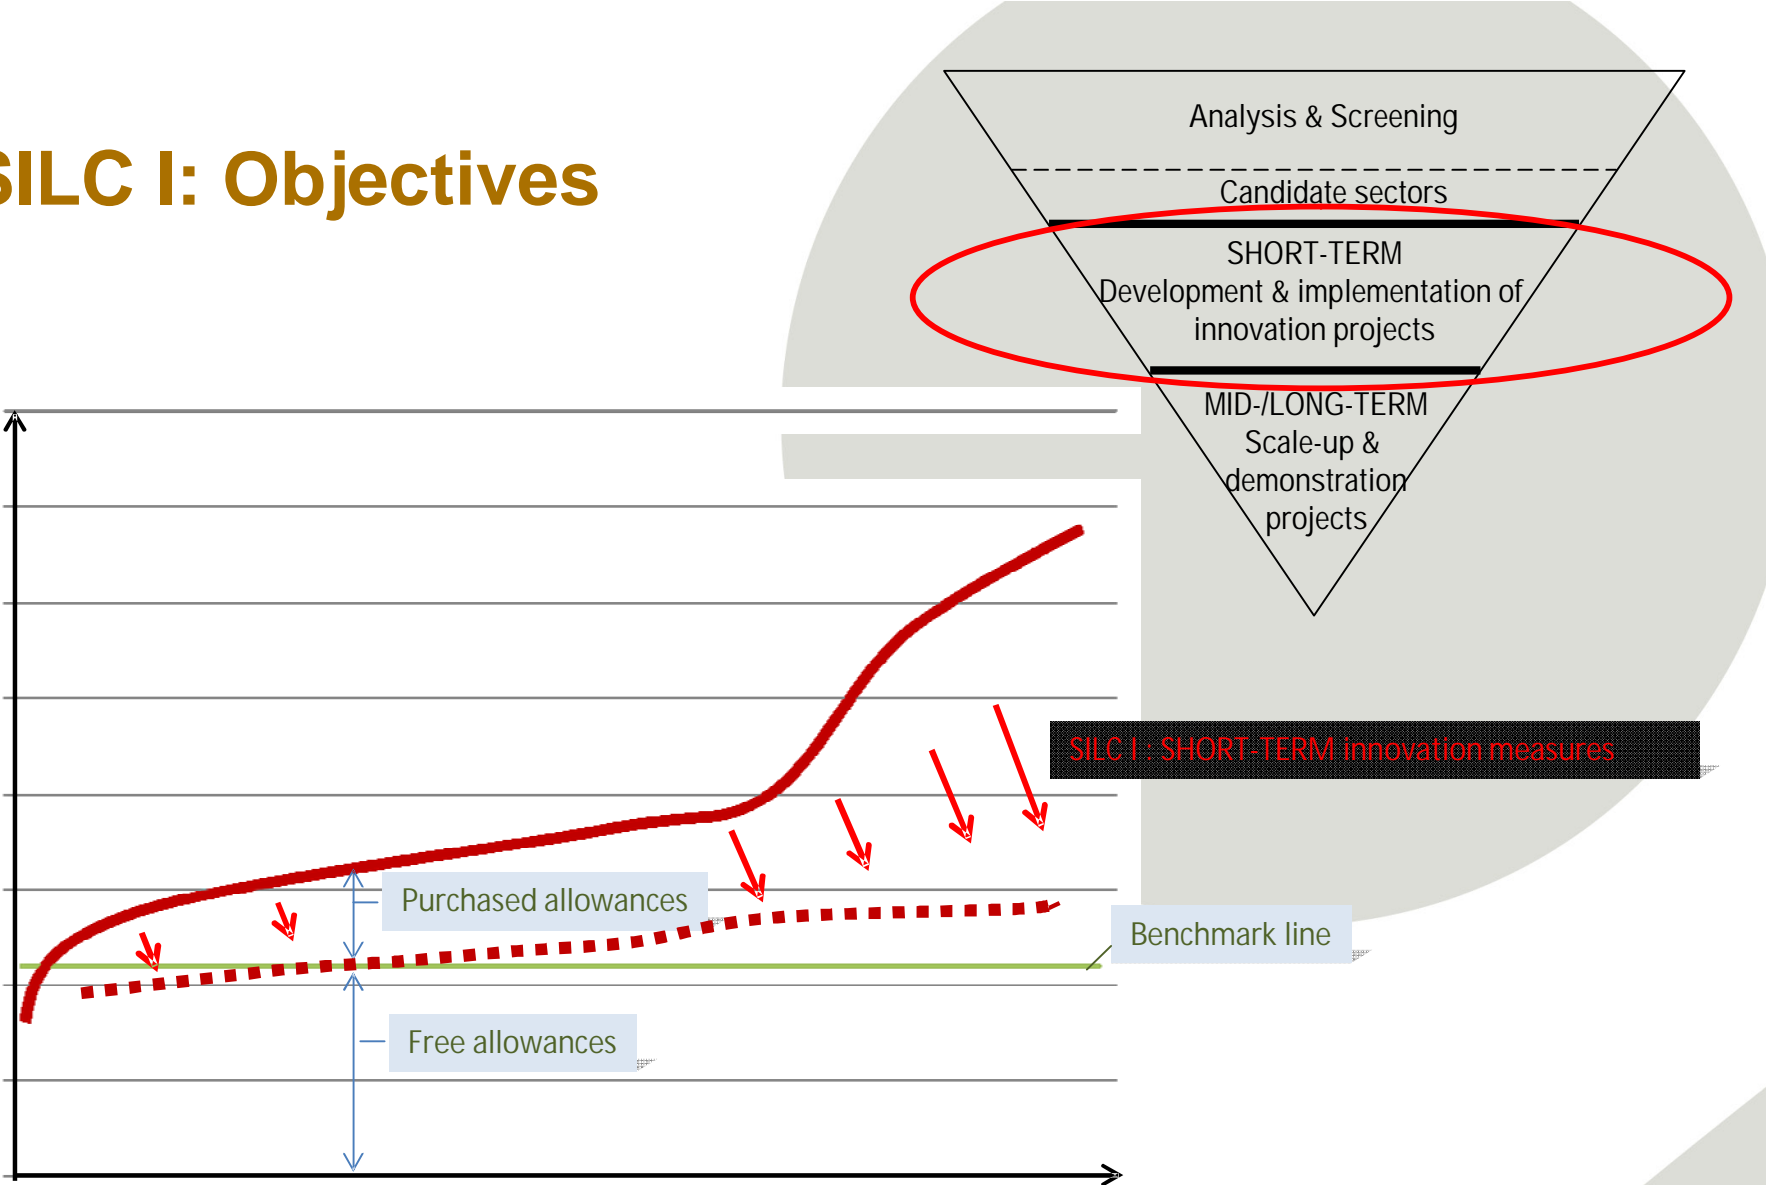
SILC I: Objectives

Analysis & Screening

Candidate sectors

SHORT-TERM
Development & implementation of innovation projects

MID-/LONG-TERM
Scale-up & demonstration projects

SILC I : SHORT-TERM innovation measures

Purchased allowances

Benchmark line

Free allowances